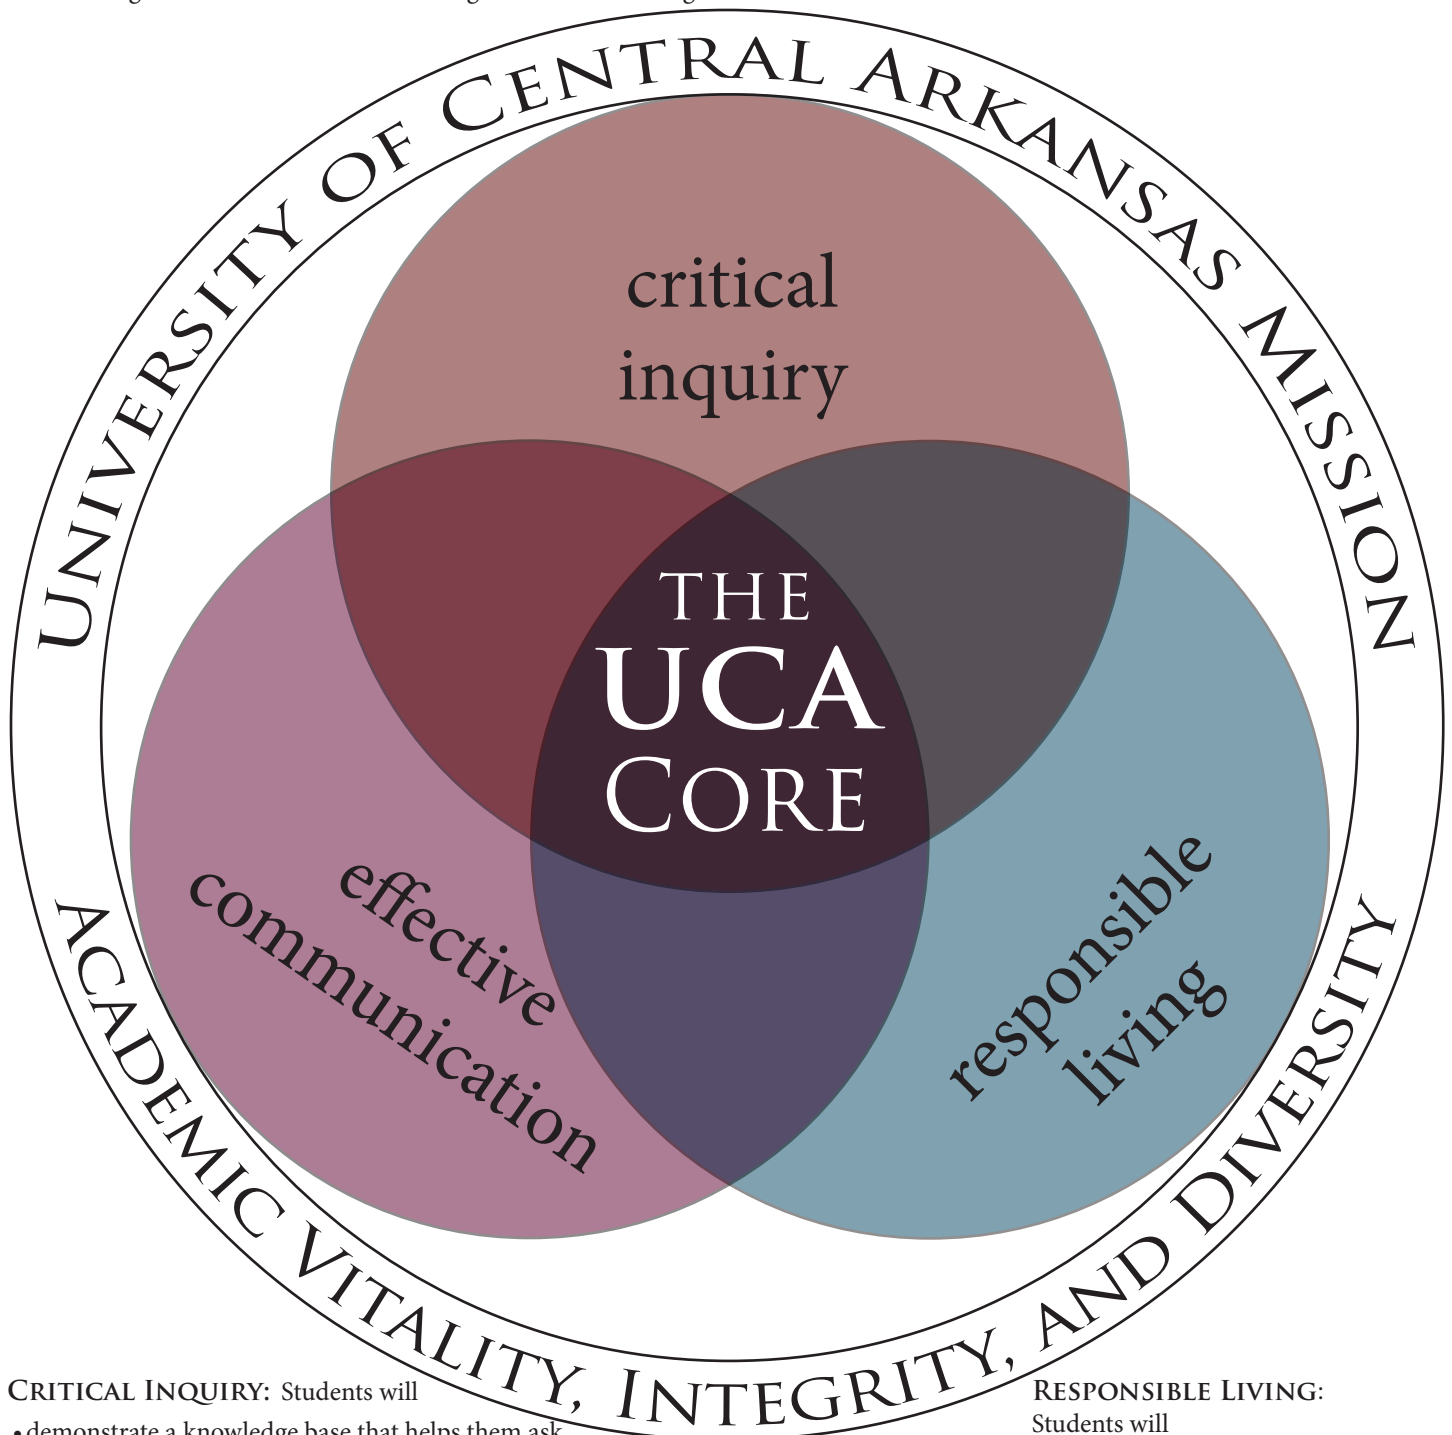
University of Central Arkansas Mission

critical inquiry

effective communication

responsible living

THE UCA CORE

Academic Vitality, Integrity, and Diversity

Critical Inquiry: Students will
• demonstrate a knowledge base that helps them ask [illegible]

Responsible Living: Students will